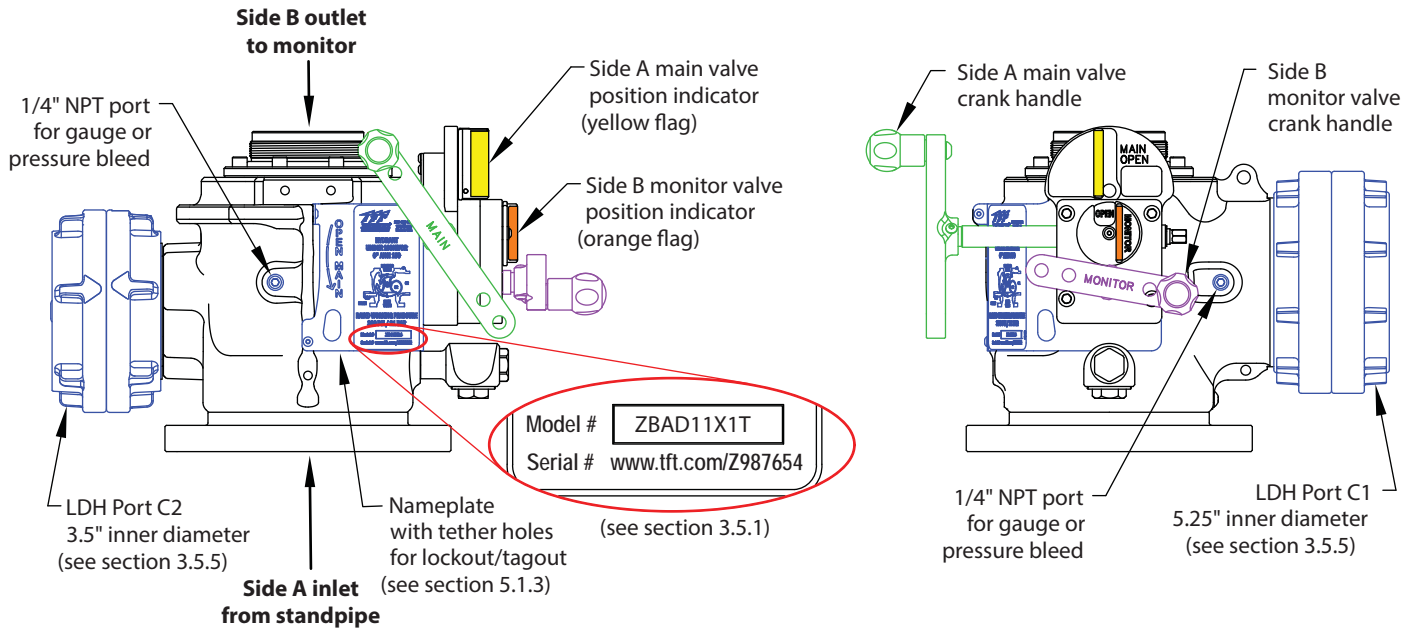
**Side B outlet to monitor**

1/4" NPT port for gauge or pressure bleed

Side A main valve position indicator (yellow flag)

Side B monitor valve position indicator (orange flag)

OPEN MAIN

MAIN

Model # ZBAD11X1T

Serial # www.tft.com/Z987654

(see section 3.5.1)

LDH Port C2 3.5" inner diameter (see section 3.5.5)

Nameplate with tether holes for lockout/tagout (see section 5.1.3)

**Side A inlet from standpipe**

Side A main valve crank handle

Side B monitor valve crank handle

MAIN OPEN

OPEN

MONITOR

MONITOR

1/4" NPT port for gauge or pressure bleed

LDH Port C1 5.25" inner diameter (see section 3.5.5)